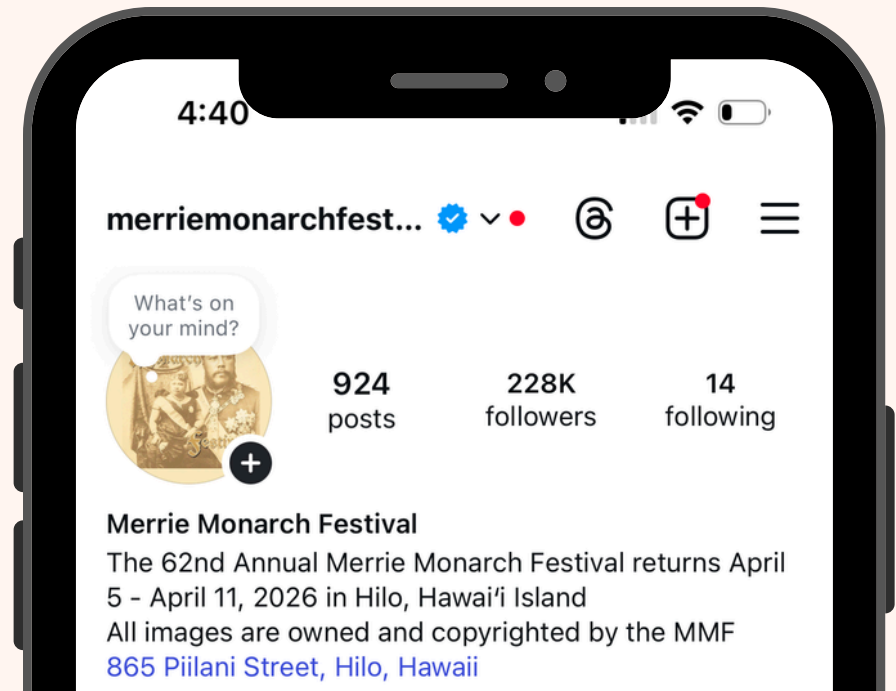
4:40

merriemonarchfest...

What's on your mind?

924
posts

228K
followers

14
following

Merrie Monarch Festival
The 62nd Annual Merrie Monarch Festival returns April 5 - April 11, 2026 in Hilo, Hawaiʻi Island
All images are owned and copyrighted by the MMF
865 Piilani Street, Hilo, Hawaii